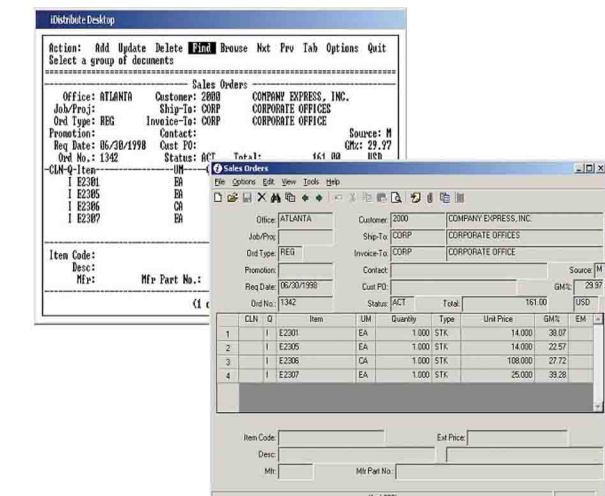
iDistribute Desktop

Action: Add Update Delete Find Brouse Nxt Prv Tab Options Quit
Select a group of documents

Sales Orders
Office: ATLANTA Customer: 2000 COMPANY EXPRESS, INC.
Job/Proj: Ship-To: CORP CORPORATE OFFICES
Ord Type: REG Invoice-To: CORP CORPORATE OFFICE
Promotion: Contact: Source: M
Req Date: 06/30/1998 Cust PO: GM%: 29.97
Ord No.: 1342 Status: ACT Total: 161.00 USD
CLN-Q-Item UM
I E2301 EA
I E2305 EA
I E2306 CA
I E2307 EA

Item Code:
Desc:
Mfr: Mfr Part No.:
(1 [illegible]

Sales Orders
File Options Edit View Tools Help

Office: ATLANTA Customer: 2000 COMPANY EXPRESS, INC.
Job/Proj: Ship-To: CORP CORPORATE OFFICES
Ord Type: REG Invoice-To: CORP CORPORATE OFFICE
Promotion: Contact: Source: M
Req Date: 06/30/1998 Cust PO: GM%: 29.97
Ord No.: 1342 Status: ACT Total: 161.00 USD

| | CLN | Q | Item | UM | Quantity | Type | Unit Price | GM% | EM |
|---|---|---|---|---|---|---|---|---|---|
| 1 | | I | E2301 | EA | 1.000 | STK | 14.000 | 38.07 | |
| 2 | | I | E2305 | EA | 1.000 | STK | 14.000 | 22.57 | |
| 3 | | I | E2306 | CA | 1.000 | STK | 108.000 | 27.72 | |
| 4 | | I | E2307 | EA | 1.000 | STK | 25.000 | 39.28 | |

Item Code: Ext Price:
Desc:
Mfr: Mfr Part No.:
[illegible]